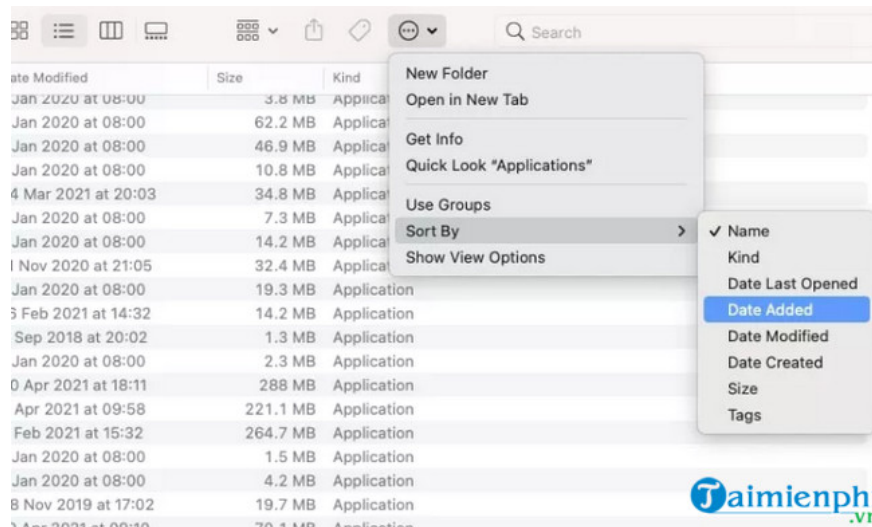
Search

ate Modified | Size | Kind
Jan 2020 at 08:00 | 3.8 MB | Applicat
Jan 2020 at 08:00 | 62.2 MB | Applicat
Jan 2020 at 08:00 | 46.9 MB | Applicat
Jan 2020 at 08:00 | 10.8 MB | Applicat
4 Mar 2021 at 20:03 | 34.8 MB | Applicat
Jan 2020 at 08:00 | 7.3 MB | Applicat
Jan 2020 at 08:00 | 14.2 MB | Applicat
Nov 2020 at 21:05 | 32.4 MB | Applicat
Jan 2020 at 08:00 | 19.3 MB | Application
5 Feb 2021 at 14:32 | 14.2 MB | Application
Sep 2018 at 20:02 | 1.3 MB | Application
Jan 2020 at 08:00 | 2.3 MB | Application
0 Apr 2021 at 18:11 | 288 MB | Application
Apr 2021 at 09:58 | 221.1 MB | Application
Feb 2021 at 15:32 | 264.7 MB | Application
Jan 2020 at 08:00 | 1.5 MB | Application
Jan 2020 at 08:00 | 4.2 MB | Application
8 Nov 2019 at 17:02 | 19.7 MB | Application
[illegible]

New Folder
Open in New Tab
Get Info
Quick Look "Applications"
Use Groups
Sort By
Show View Options

✓ Name
Kind
Date Last Opened
Date Added
Date Modified
Date Created
Size
Tags

Taimienph
.vn